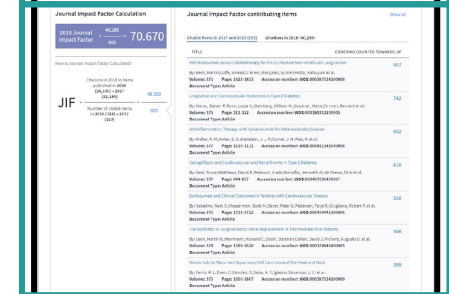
Journal Impact Factor Calculation

2018 Journal Impact Factor = $\frac{46,280}{655}$ = 70.670

How is Journal Impact Factor Calculated?

JIF = Citations in 2018 to items published in 2016 (26,193) + 2017 (20,087) / Number of citable items in 2016 (328) + 2017 (327) = 46,280 / 655

Journal Impact Factor contributing items

Show all

Citable items in 2017 and 2016 (655)   Citations in 2018 (46,280)

TITLE   CITATIONS COUNTED TOWARDS JIF

Pembrolizumab versus Chemotherapy for PD-L1-Positive Non-Small-Cell Lung Cancer
By: Reck, Martin; Rodriguez-Abreu, Delvys; Robinson, Andrew G.; et al.
Volume: 375   Pages: 1823-1833   Accession number: WOS:000387337400006
Document Type: Article
957

Liraglutide and Cardiovascular Outcomes in Type 2 Diabetes
By: Marso, Steven P.; Daniels, Gilbert H.; Brown-Frandsen, Kirstine; et al.
Volume: 375   Pages: 311-322   Accession number: WOS:000380135200005
Document Type: Article
742

Antiinflammatory Therapy with Canakinumab for Atherosclerotic Disease
By: Ridker, P. M.; Everett, B. M.; Thuren, T.; et al.
Volume: 377   Pages: 1119-1131   Accession number: WOS:000411186500006
Document Type: Article
652

Canagliflozin and Cardiovascular and Renal Events in Type 2 Diabetes
By: Neal, Bruce; Perkovic, Vlado; Mahaffey, Kenneth W.; et al.
Volume: 377   Pages: 644-657   Accession number: WOS:000407654300007
Document Type: Article
610

Evolocumab and Clinical Outcomes in Patients with Cardiovascular Disease
By: Sabatine, Marc S.; Giugliano, Robert P.; Keech, Anthony C.; et al.
Volume: 376   Pages: 1713-1722   Accession number: WOS:000400442300006
Document Type: Article
558

Transcatheter or surgical aortic-valve replacement in intermediate-risk patients
By: Leon, Martin B.; Smith, Craig R.; Mack, Michael J.; et al.
Volume: 374   Pages: 1609-1620   Accession number: WOS:000374488400005
Document Type: Article
566

Nivolumab for Recurrent Squamous-Cell Carcinoma of the Head and Neck
By: Ferris, R. L.; Blumenschein, G.; Fayette, J.; et al.
Volume: 375   Pages: 1856-1867   Accession number: WOS:000387337400009
Document Type: Article
399